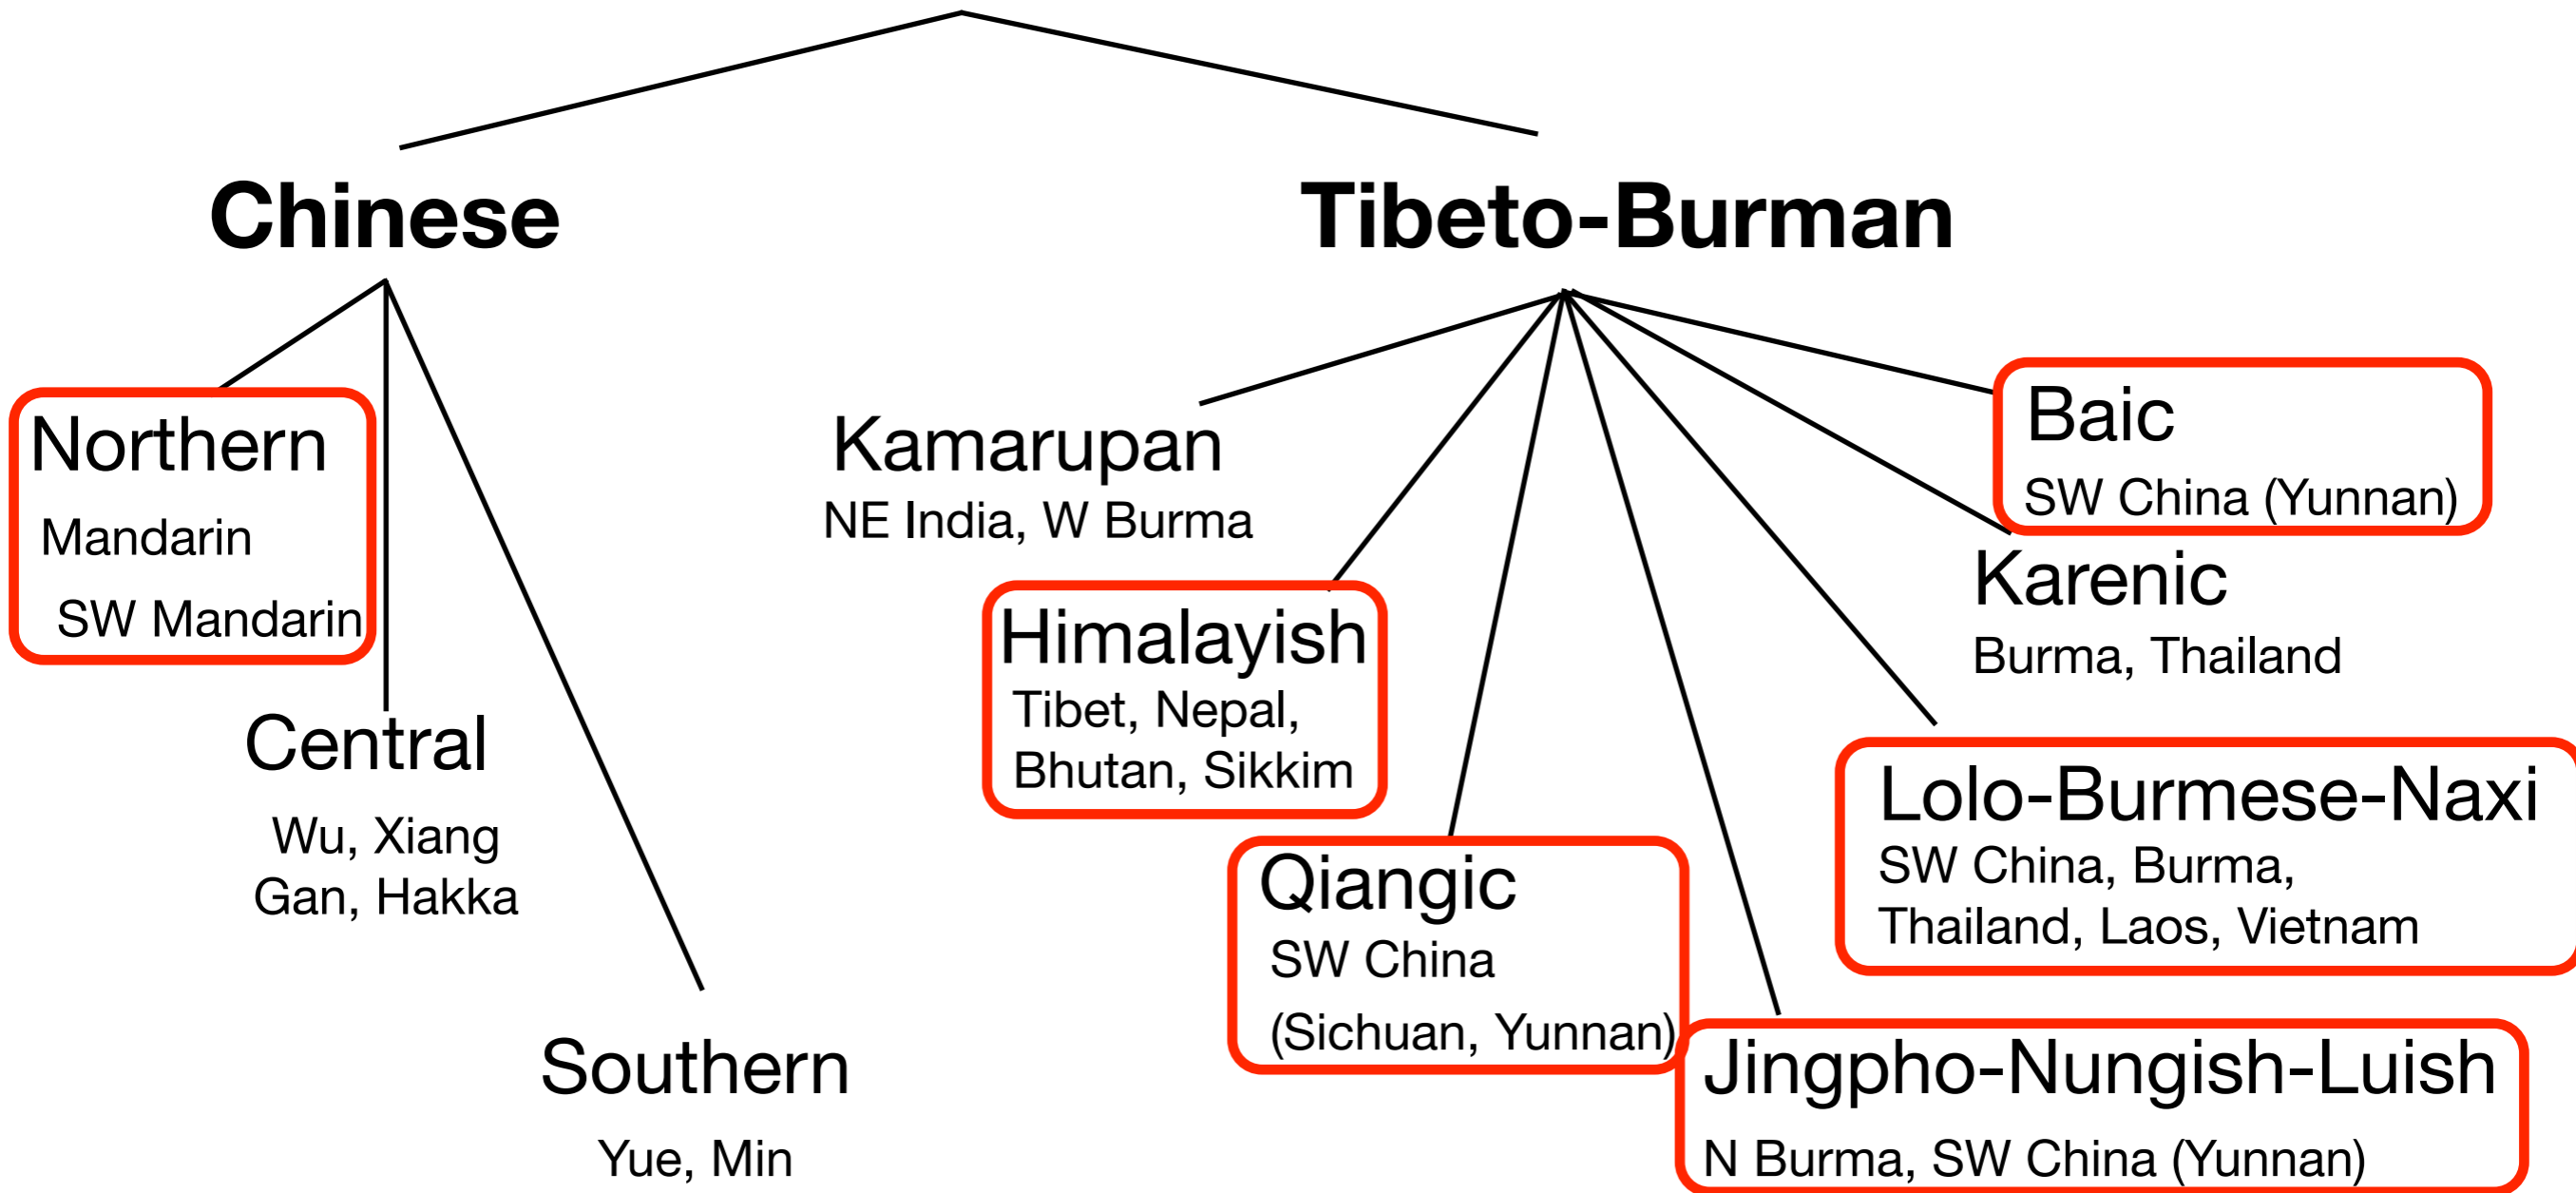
Chinese

Tibeto-Burman

Northern
Mandarin
SW Mandarin

Central
Wu, Xiang
Gan, Hakka

Southern
Yue, Min

Kamarupan
NE India, W Burma

Himalayish
Tibet, Nepal,
Bhutan, Sikkim

Qiangic
SW China
(Sichuan, Yunnan)

Jingpho-Nungish-Luish
N Burma, SW China (Yunnan)

Lolo-Burmese-Naxi
SW China, Burma,
Thailand, Laos, Vietnam

Karenic
Burma, Thailand

Baic
SW China (Yunnan)